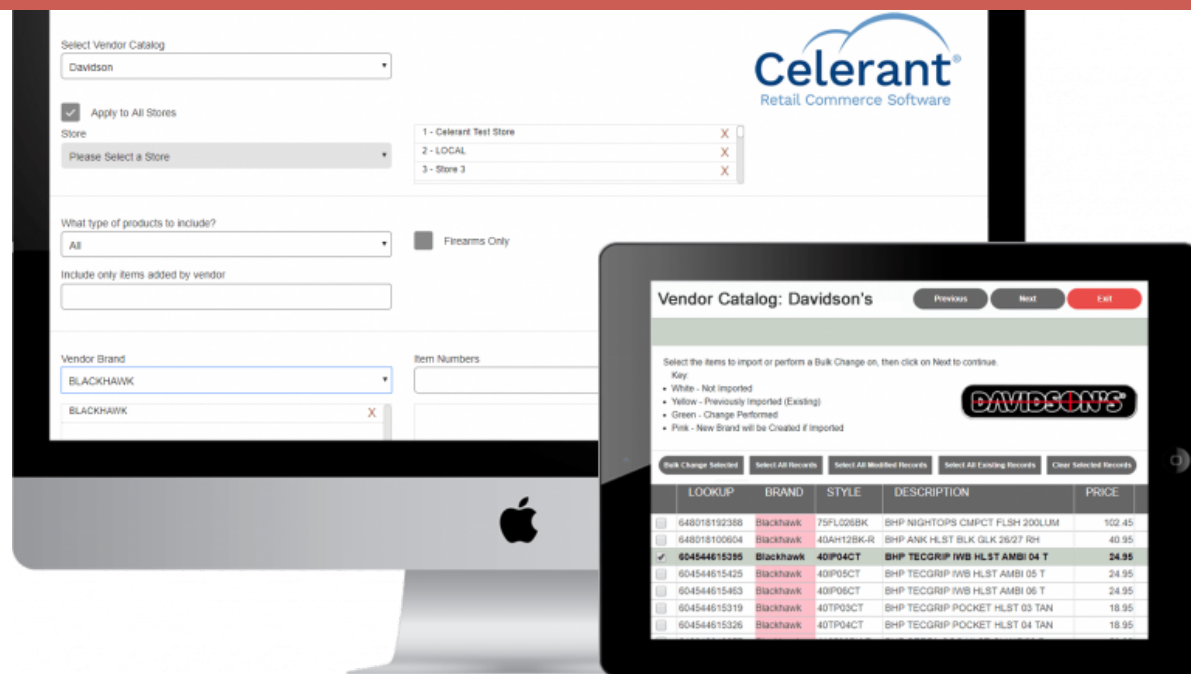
Select Vendor Catalog
Davidson

Apply to All Stores

Store
Please Select a Store

1 - Celerant Test Store X
2 - LOCAL X
3 - Store 3 X

Celerant
Retail Commerce Software

What type of products to include?
All

Firearms Only

Include only items added by vendor

Vendor Brand
BLACKHAWK
BLACKHAWK X

Item Numbers

Vendor Catalog: Davidson's

Previous Next Exit

Select the items to import or perform a Bulk Change on, then click on Next to continue.
Key:
• White - Not Imported
• Yellow - Previously Imported (Existing)
• Green - Change Performed
• Pink - New Brand will be Created if Imported

DAVIDSON'S

Bulk Change Selected | Select All Records | Select All Modified Records | Select All Existing Records | Clear Selected Records

| | LOOKUP | BRAND | STYLE | DESCRIPTION | PRICE |
|---|---|---|---|---|---|
| | 648018192388 | Blackhawk | 75FL026BK | BHP NIGHTOPS CMPCT FLSH 200LUM | 102.45 |
| | 648018100604 | Blackhawk | 40AH12BK-R | BHP ANK HLST BLK GLK 26/27 RH | 40.95 |
| ✓ | 604544615395 | Blackhawk | 40IP04CT | BHP TECGRIP IWB HLST AMBI 04 T | 24.95 |
| | 604544615425 | Blackhawk | 40IP05CT | BHP TECGRIP IWB HLST AMBI 05 T | 24.95 |
| | 604544615463 | Blackhawk | 40IP06CT | BHP TECGRIP IWB HLST AMBI 06 T | 24.95 |
| | 604544615319 | Blackhawk | 40TP03CT | BHP TECGRIP POCKET HLST 03 TAN | 18.95 |
| | 604544615326 | Blackhawk | 40TP04CT | BHP TECGRIP POCKET HLST 04 TAN | 18.95 |